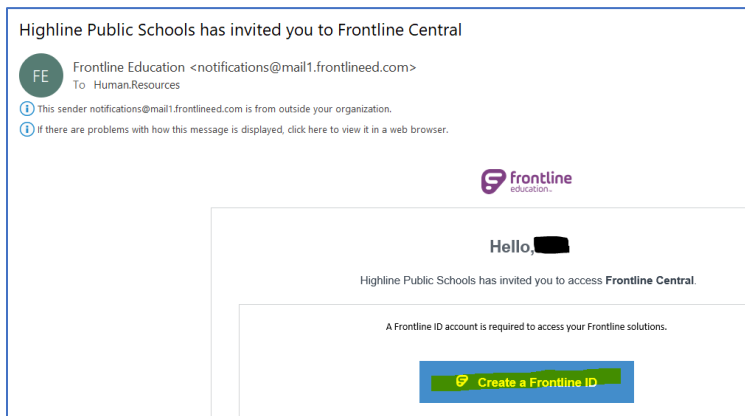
Highline Public Schools has invited you to Frontline Central

FE

Frontline Education <notifications@mail1.frontlineed.com>
To Human.Resources

This sender notifications@mail1.frontlineed.com is from outside your organization.

If there are problems with how this message is displayed, click here to view it in a web browser.

frontline
education

Hello, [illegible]

Highline Public Schools has invited you to access **Frontline Central**.

A Frontline ID account is required to access your Frontline solutions.

Create a Frontline ID